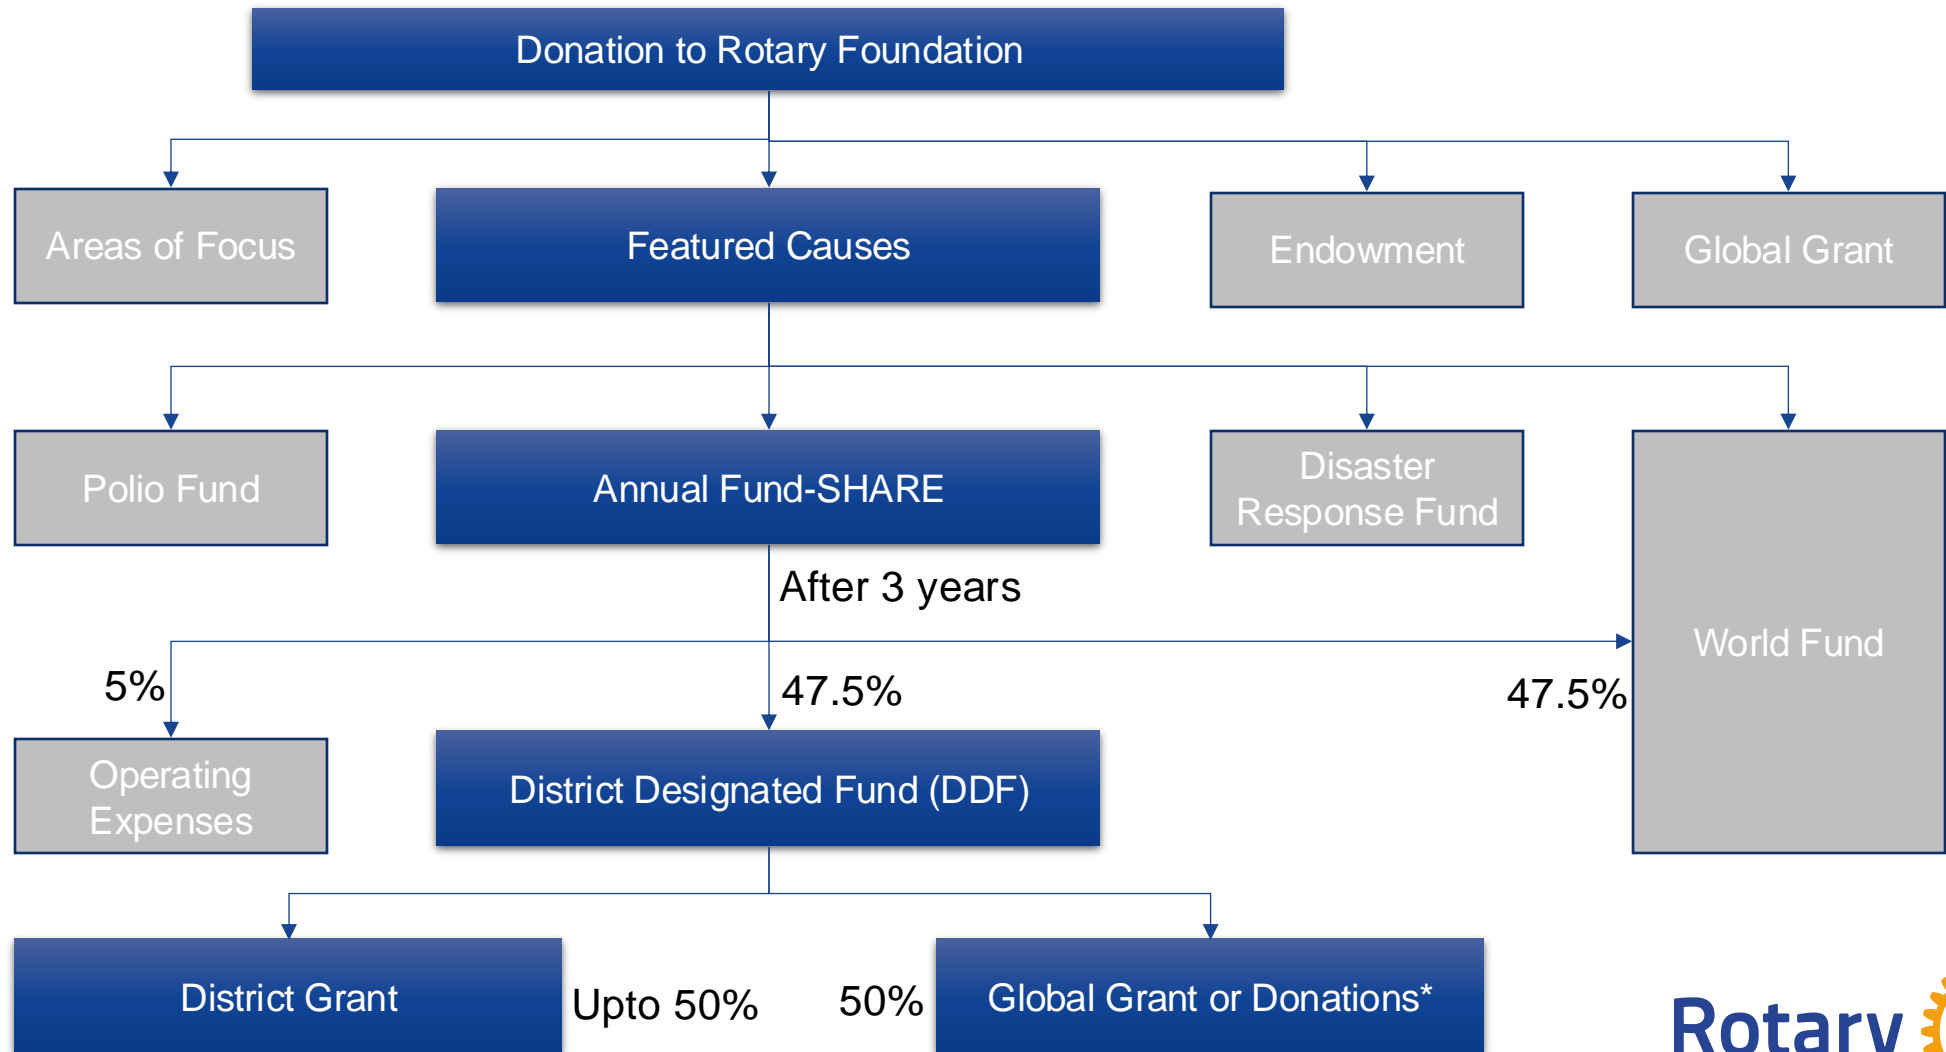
Donation to Rotary Foundation

Areas of Focus

Featured Causes

Endowment

Global Grant

Polio Fund

Annual Fund-SHARE

Disaster Response Fund

World Fund

After 3 years

5%

47.5%

47.5%

Operating Expenses

District Designated Fund (DDF)

District Grant

Upto 50%

50%

Global Grant or Donations*

Rotary